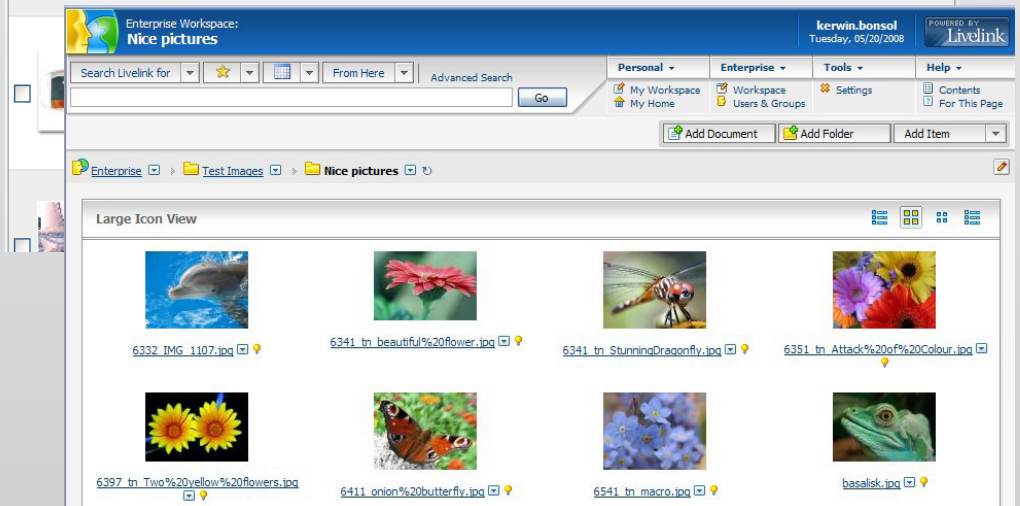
Enterprise Workspace:
Nice pictures

kerwin.bonsol
Tuesday, 05/20/2008

POWERED BY
Livelink

Search Livelink for
From Here
Advanced Search
Go

Personal
My Workspace
My Home

Enterprise
Workspace
Users & Groups

Tools
Settings

Help
Contents
For This Page

Add Document
Add Folder
Add Item

Enterprise > Test Images > Nice pictures

Large Icon View

6332_IMG_1107.jpg
6341_tn_beautiful%20flower.jpg
6341_tn_StunningDragonfly.jpg
6351_tn_Attack%20of%20Colour.jpg
6397_tn_Two%20yellow%20flowers.jpg
6411_onion%20butterfly.jpg
6541_tn_macro.jpg
basalisk.jpg